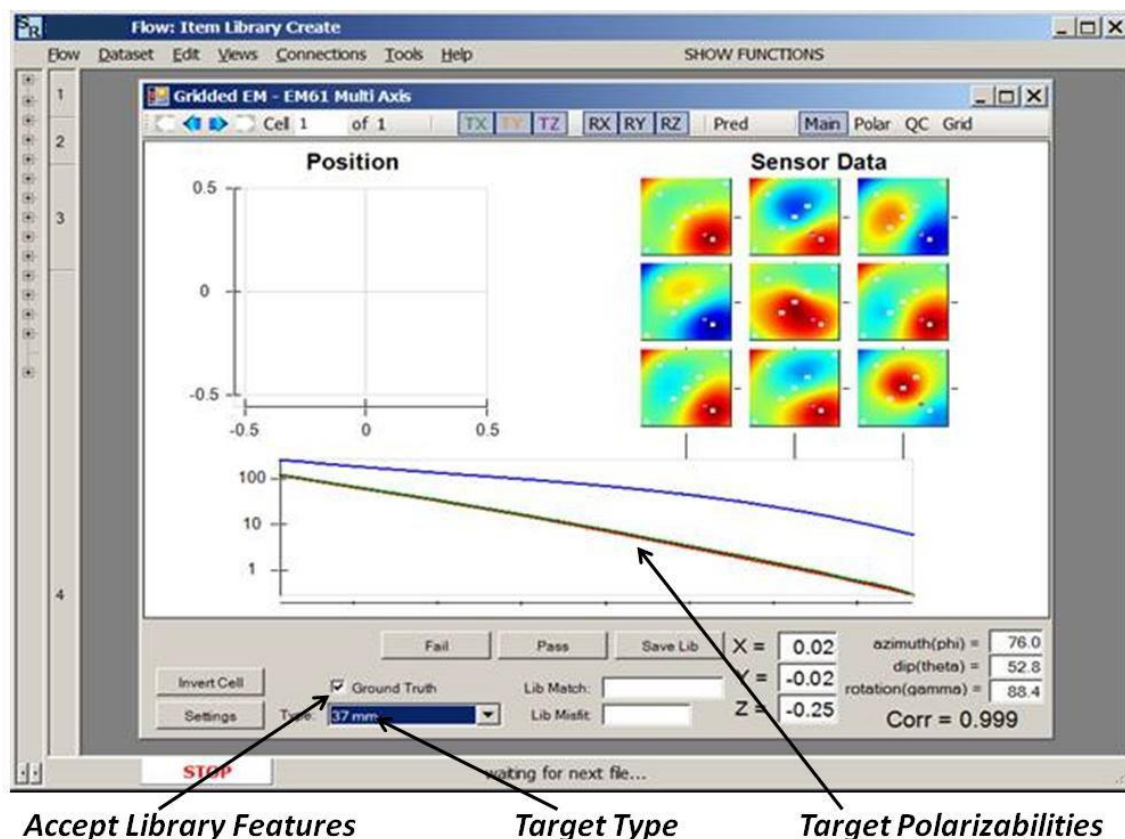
SR Flow: Item Library Create

Flow Dataset Edit Views Connections Tools Help SHOW FUNCTIONS

1
2
3
4

Gridded EM - EM61 Multi Axis

Cell 1 of 1 TX TY TZ RX RY RZ Pred Main Polar QC Grid

Position

0.5
0
-0.5
-0.5 0 0.5

Sensor Data

100
10
1

Fail Pass Save Lib

X = 0.02
Y = -0.02
Z = -0.25

azimuth(phi) = 76.0
dip(theta) = 52.8
rotation(gamma) = 88.4

Corr = 0.999

Invert Cell
Settings

Ground Truth
Type: 37 mm

Lib Match:
Lib Misfit:

STOP waiting for next file...

Accept Library Features Target Type Target Polarizabilities